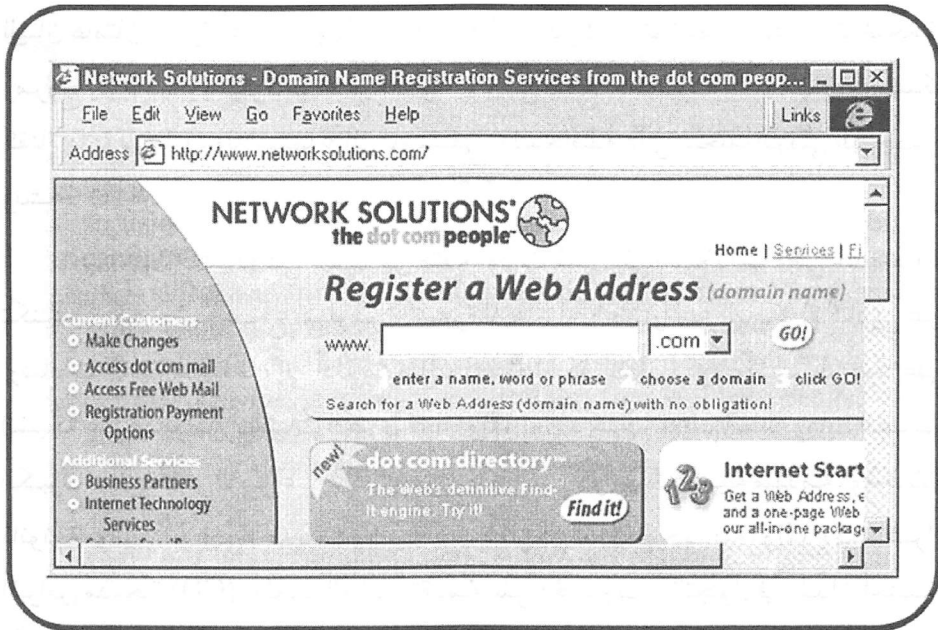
Network Solutions - Domain Name Registration Services from the dot com peop...

File Edit View Go Favorites Help Links

Address http://www.networksolutions.com/

NETWORK SOLUTIONS®
the dot com people™

Home | Services | Fi

Register a Web Address (domain name)

www. .com GO!

1 enter a name, word or phrase 2 choose a domain 3 click GO!

Search for a Web Address (domain name) with no obligation!

Current Customers
Make Changes
Access dot com mail
Access Free Web Mail
Registration Payment Options

Additional Services
Business Partners
Internet Technology Services

new! dot com directory™
The Web's definitive Find-it engine. Try it!
Find it!

Internet Start
Get a Web Address, e and a one-page Web our all-in-one packag